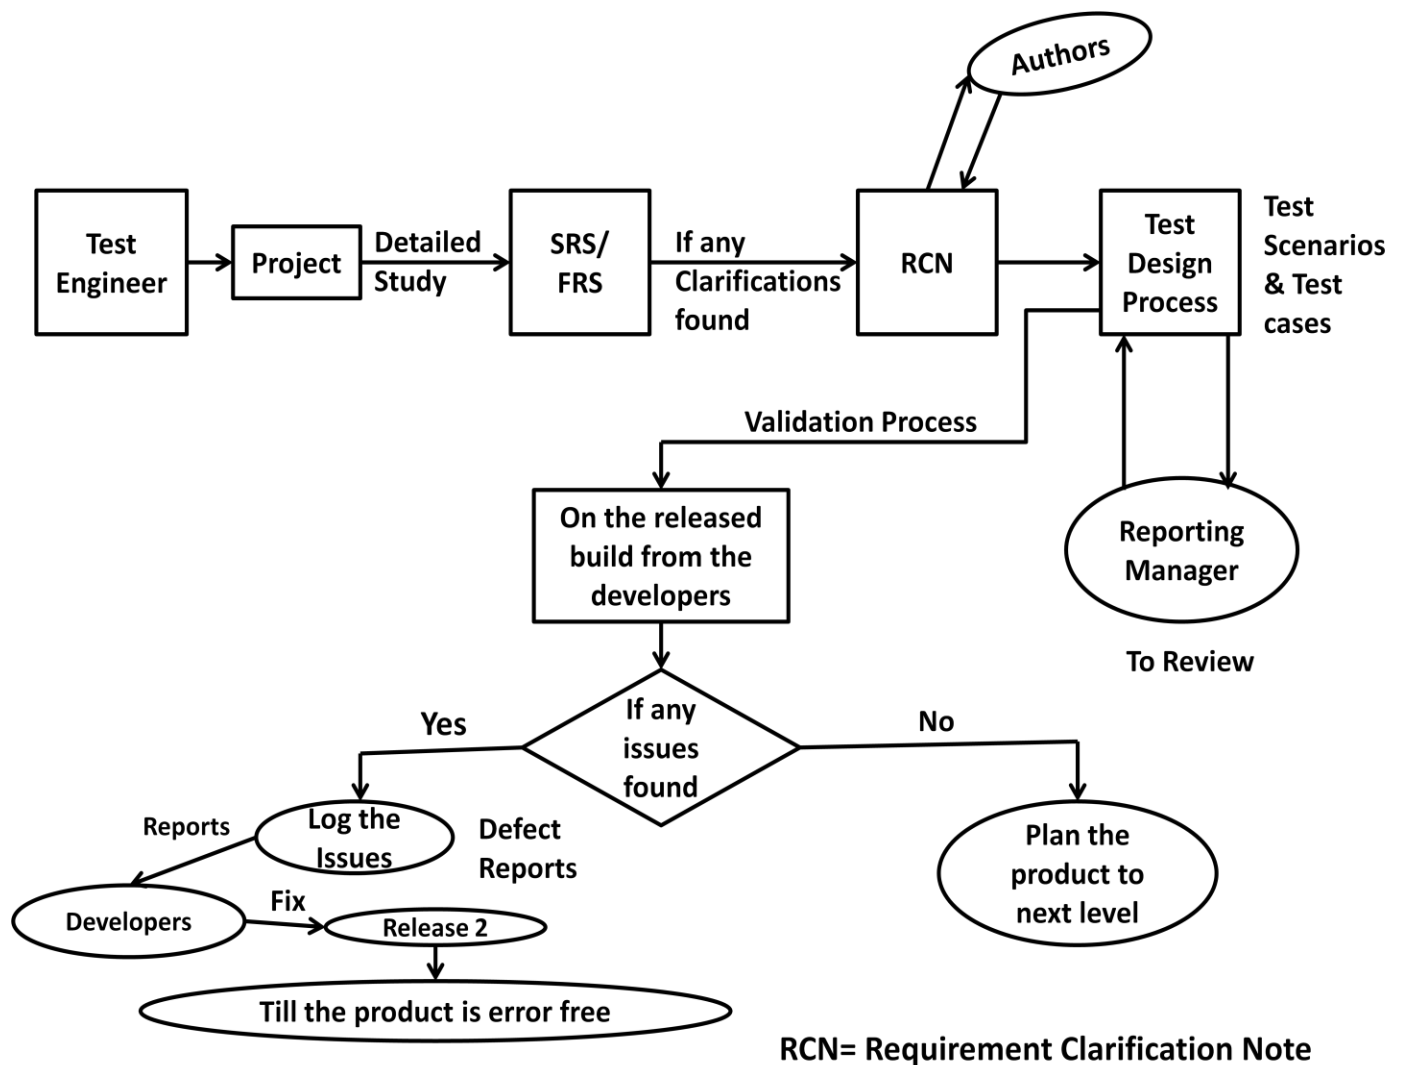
Authors

Test Engineer

Project

Detailed Study

SRS/ FRS

If any Clarifications found

RCN

Test Design Process

Test Scenarios & Test cases

Validation Process

On the released build from the developers

Reporting Manager

To Review

Yes

If any issues found

No

Reports

Log the Issues

Defect Reports

Plan the product to next level

Developers

Fix

Release 2

Till the product is error free

RCN= Requirement Clarification Note